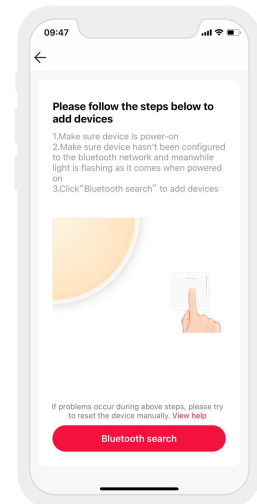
09:47

Please follow the steps below to add devices

1.Make sure device is power-on
2.Make sure device hasn't been configured to the bluetooth network and meanwhile light is flashing as it comes when powered on
3.Click"Bluetooth search" to add devices

If problems occur during above steps, please try to reset the device manually. View help

Bluetooth search